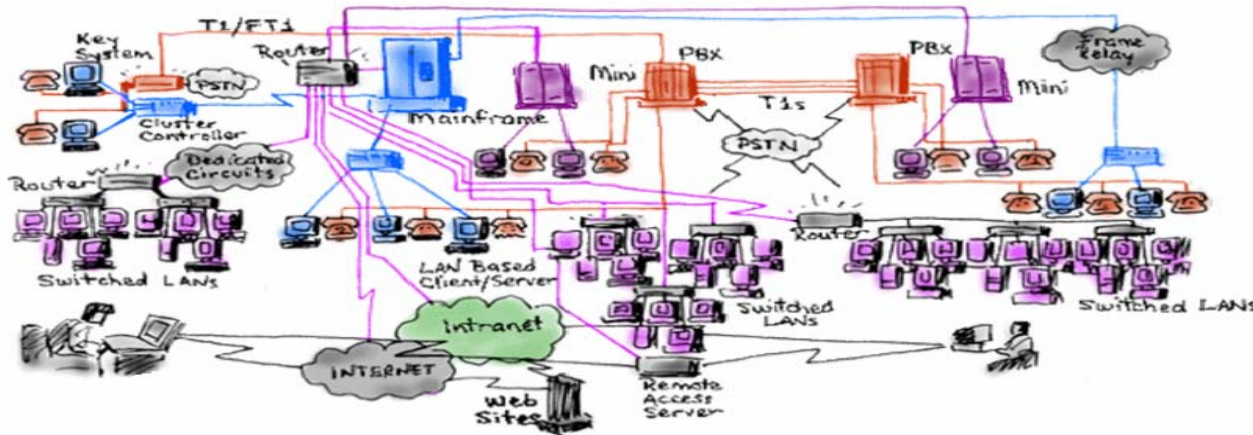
T1/FT1
Key System
PSTN
Router
Cluster Controller
Mainframe
Mini
PBX
T1s
PBX
Mini
Frame Relay
Dedicated Circuits
PSTN
Router
Switched LANs
LAN Based Client/Server
Router
Switched LANs
Switched LANs
Intranet
INTERNET
Web Sites
Remote Access Server